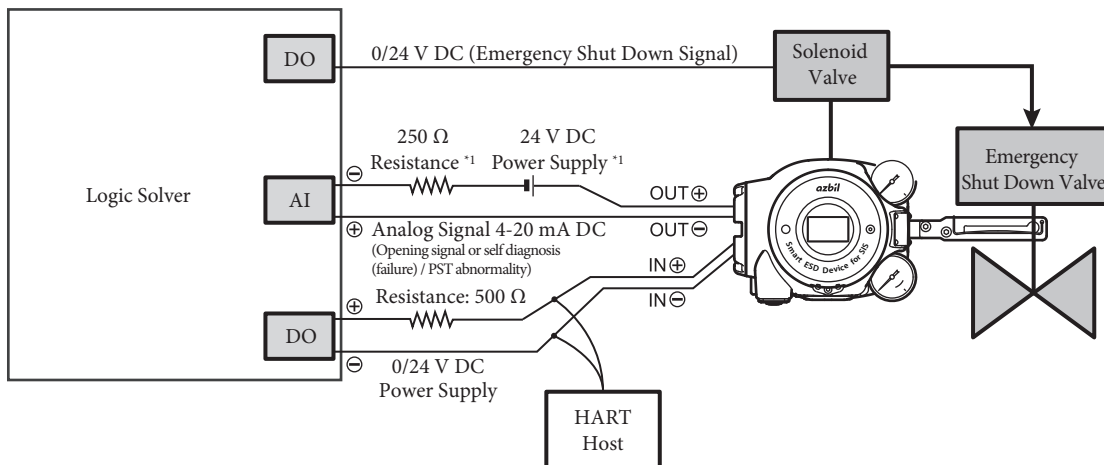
DO

0/24 V DC (Emergency Shut Down Signal)

Solenoid Valve

Logic Solver

250 Ω Resistance *1

24 V DC Power Supply *1

⊖

AI

⊕ Analog Signal 4-20 mA DC

(Opening signal or self diagnosis (failure) / PST abnormality)

OUT⊕

OUT⊖

IN⊕

IN⊖

azbil

Smart ESD Device for SIS

Emergency Shut Down Valve

⊕ Resistance: 500 Ω

DO

⊖ 0/24 V DC Power Supply

HART Host